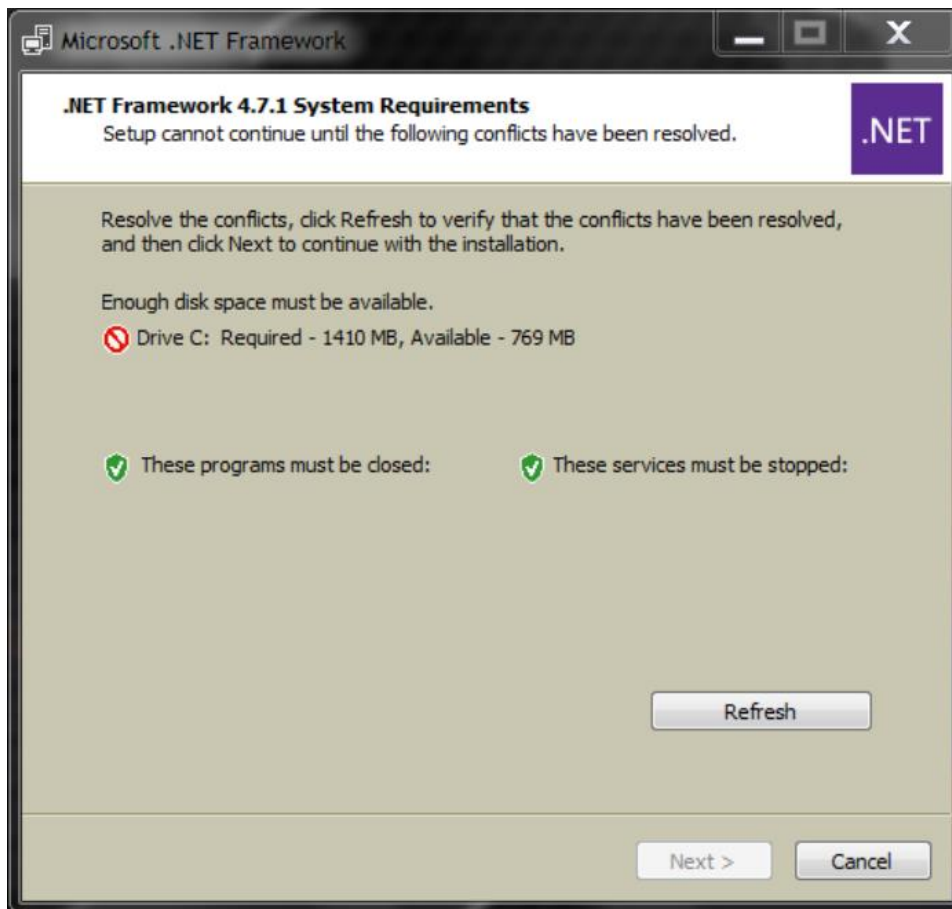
Microsoft .NET Framework

.NET Framework 4.7.1 System Requirements
Setup cannot continue until the following conflicts have been resolved.

.NET

Resolve the conflicts, click Refresh to verify that the conflicts have been resolved, and then click Next to continue with the installation.

Enough disk space must be available.

Drive C: Required - 1410 MB, Available - 769 MB

These programs must be closed:

These services must be stopped:

Refresh

Next >

Cancel